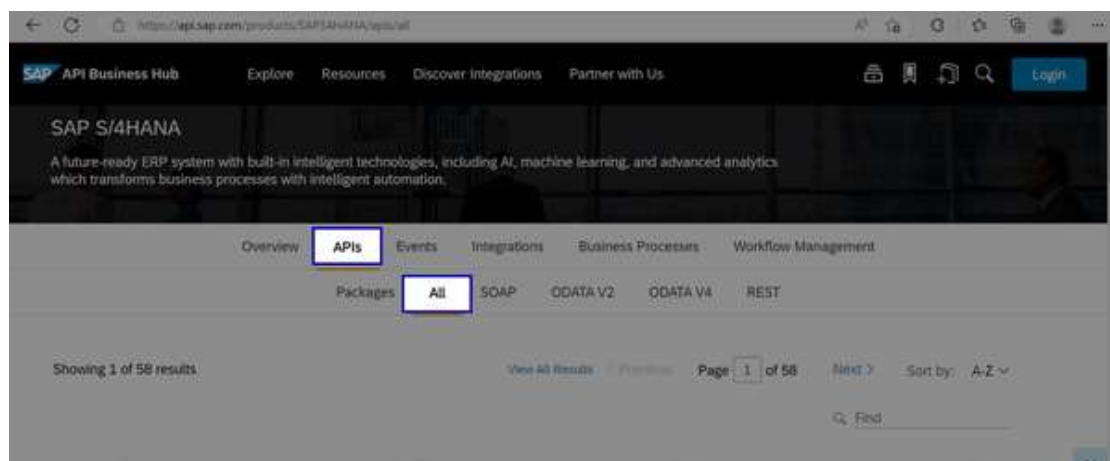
https://api.sap.com/products/SAPS4HANA/apis/all

SAP API Business Hub Explore Resources Discover Integrations Partner with Us Login

SAP S/4HANA

A future-ready ERP system with built-in intelligent technologies, including AI, machine learning, and advanced analytics which transforms business processes with intelligent automation.

Overview APIs Events Integrations Business Processes Workflow Management

Packages All SOAP ODATA V2 ODATA V4 REST

Showing 1 of 58 results

View All Results < Previous Page 1 of 58 Next > Sort by: A-Z

Find